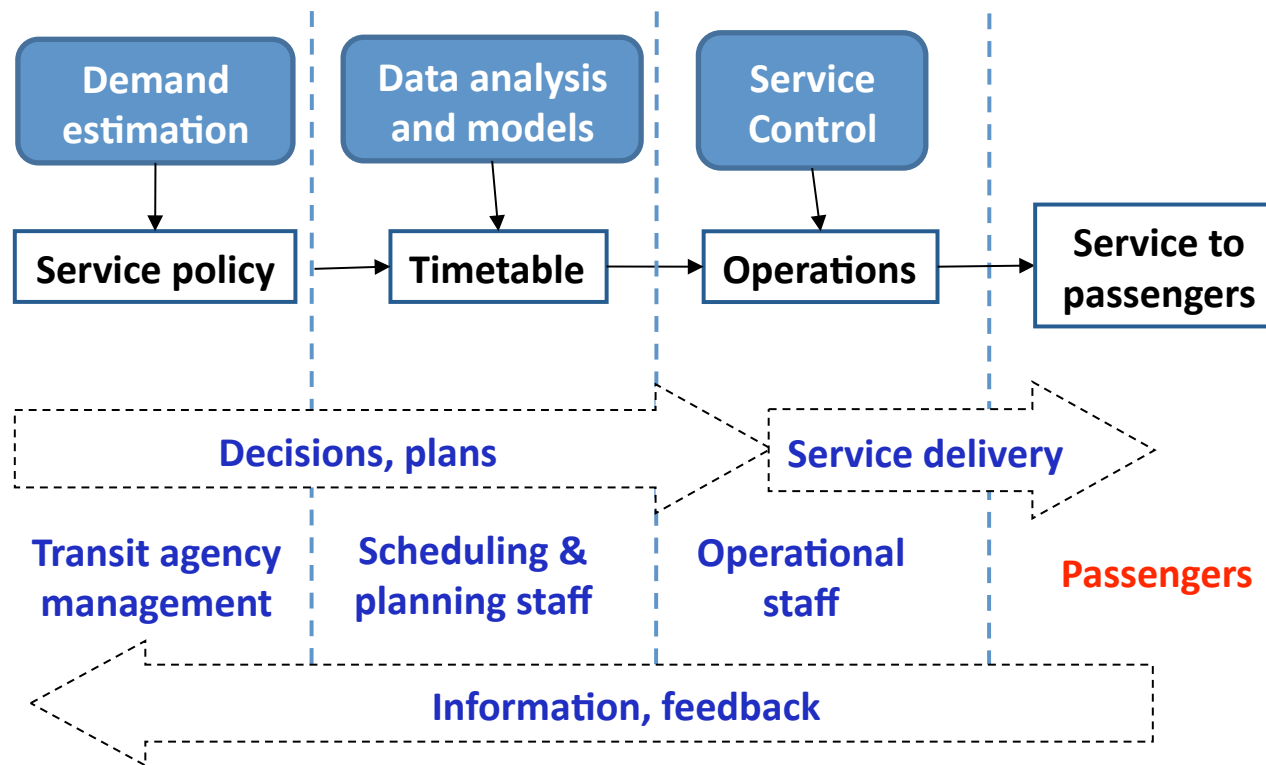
Demand estimation

Data analysis and models

Service Control

Service policy

Timetable

Operations

Service to passengers

Decisions, plans

Service delivery

Transit agency management

Scheduling & planning staff

Operational staff

Passengers

Information, feedback